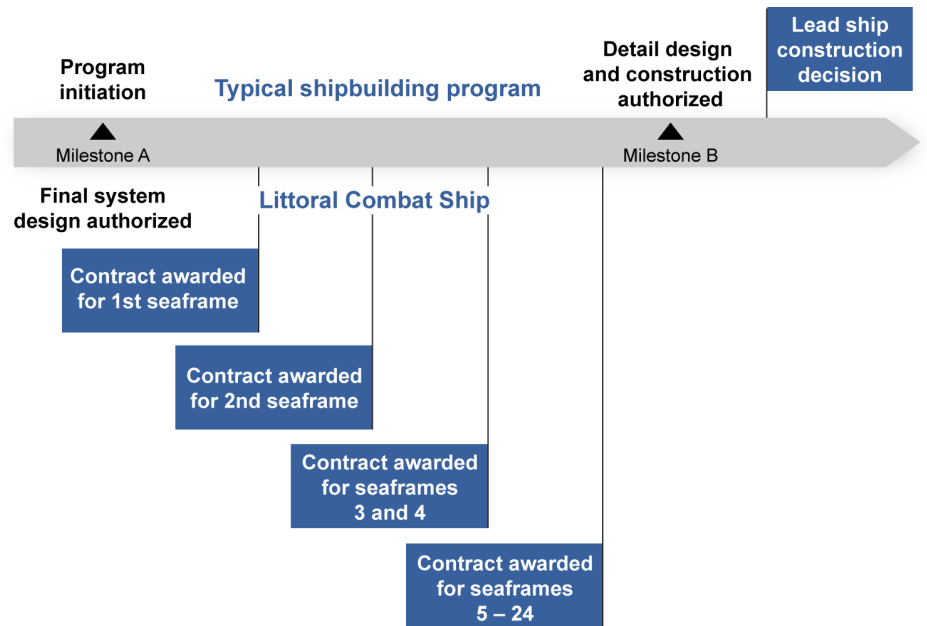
Program initiation

Typical shipbuilding program

Detail design and construction authorized

Lead ship construction decision

Milestone A

Milestone B

Final system design authorized

Littoral Combat Ship

Contract awarded for 1st seaframe

Contract awarded for 2nd seaframe

Contract awarded for seaframes 3 and 4

Contract awarded for seaframes 5 – 24